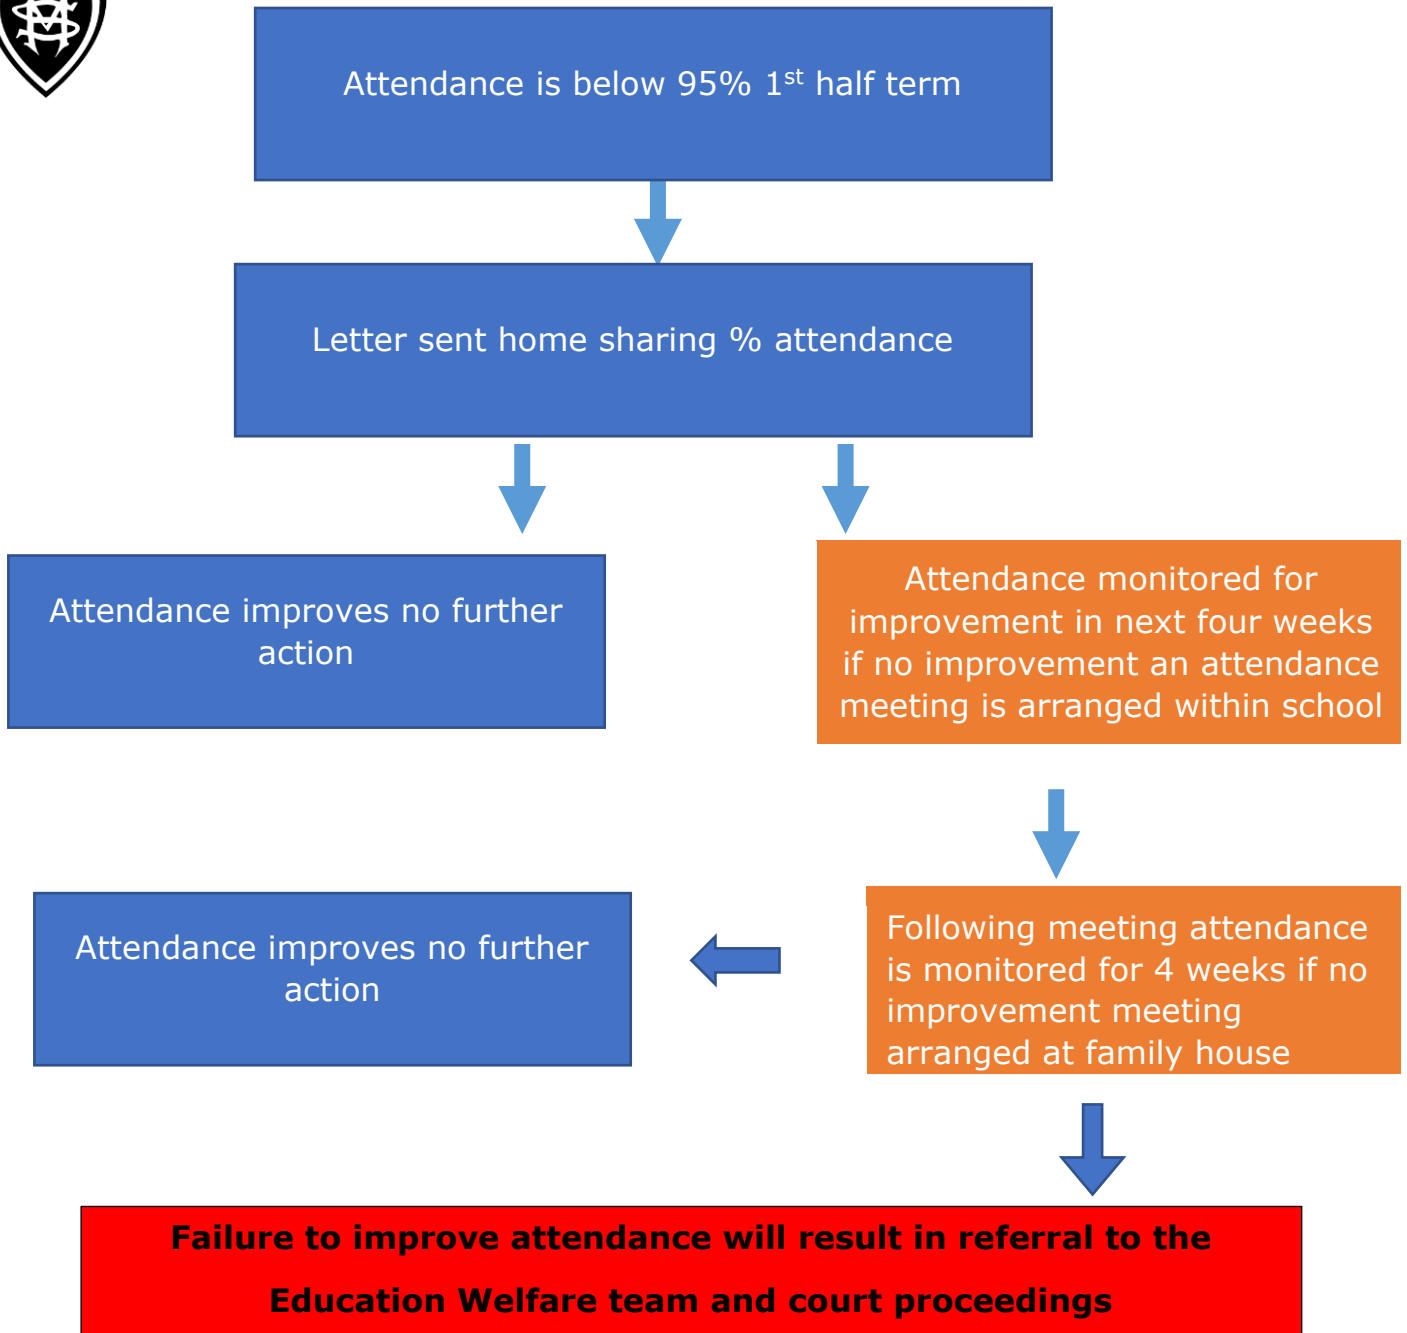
Attendance is below 95% 1$^{st}$ half term

Letter sent home sharing % attendance

Attendance improves no further action

Attendance monitored for improvement in next four weeks if no improvement an attendance meeting is arranged within school

Attendance improves no further action

Following meeting attendance is monitored for 4 weeks if no improvement meeting arranged at family house

**Failure to improve attendance will result in referral to the Education Welfare team and court proceedings**